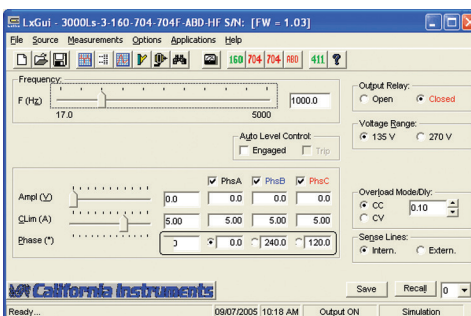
LxGui - 3000Ls-3-160-704-704F-ABD-HF S/N: [FW = 1.03]

File Source Measurements Options Applications Help

160 704 704 ABD 411 ?

Frequency
F (Hz)
17.0
5000
1000.0

Output Relay
Open
Closed

Voltage Range
135 V
270 V

Auto Level Control
Engaged
Trip

PhsA PhsB PhsC

Ampl (V) 0.0 0.0 0.0 0.0

CLim (A) 5.00 5.00 5.00 5.00

Phase (°) 0 0.0 240.0 120.0

Overload Mode/Dly:
CC
CV
0.10

Sense Lines:
Intern.
Extern.

California Instruments

Save Recall 0

Ready... 09/07/2005 10:18 AM Output ON Simulation